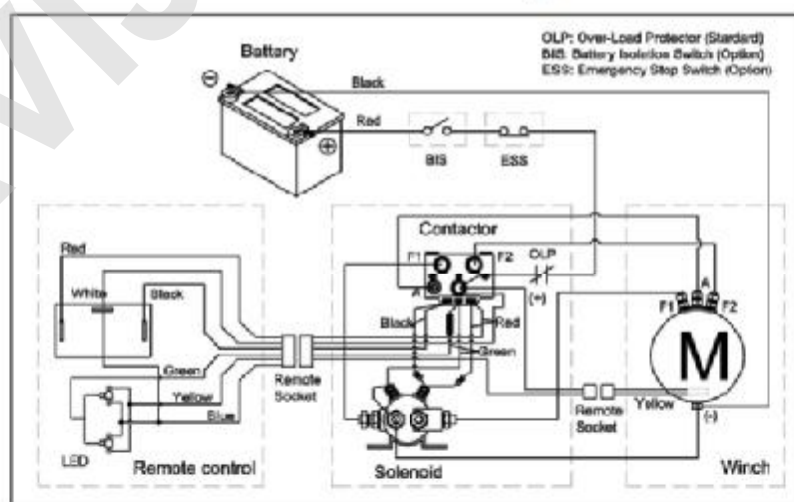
OLP: Over-Load Protector (Standard)
BIS: Battery Isolation Switch (Option)
ESS: Emergency Stop Switch (Option)

Battery

$\ominus$

$\oplus$

Black

Red

BIS

ESS

Contactor

F1

F2

A

OLP

(+)

Red

White

Black

Black

Red

Green

Green

Yellow

Blue

Remote Socket

Remote Socket

Yellow

F1

A

F2

M

(-)

LED

Remote control

Solenoid

Winch